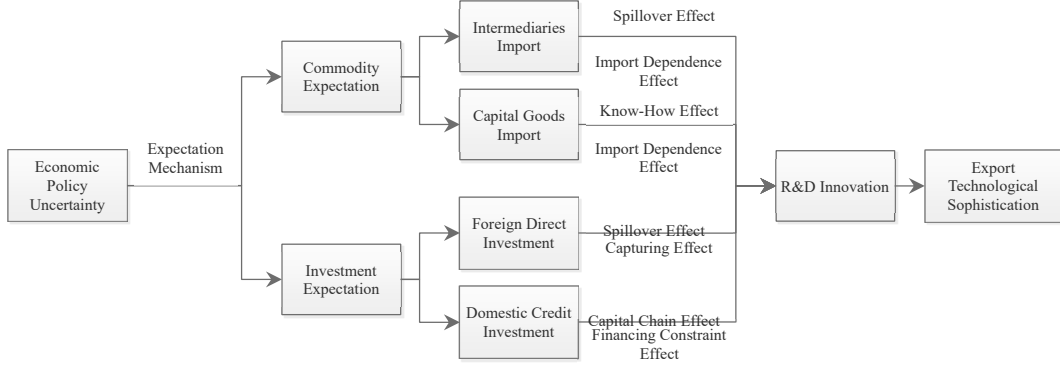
Economic Policy Uncertainty

Expectation Mechanism

Commodity Expectation

Investment Expectation

Intermediaries Import

Capital Goods Import

Foreign Direct Investment

Domestic Credit Investment

Spillover Effect

Import Dependence Effect

Know-How Effect

Import Dependence Effect

Spillover Effect

Capturing Effect

Capital Chain Effect

Financing Constraint Effect

R&D Innovation

Export Technological Sophistication